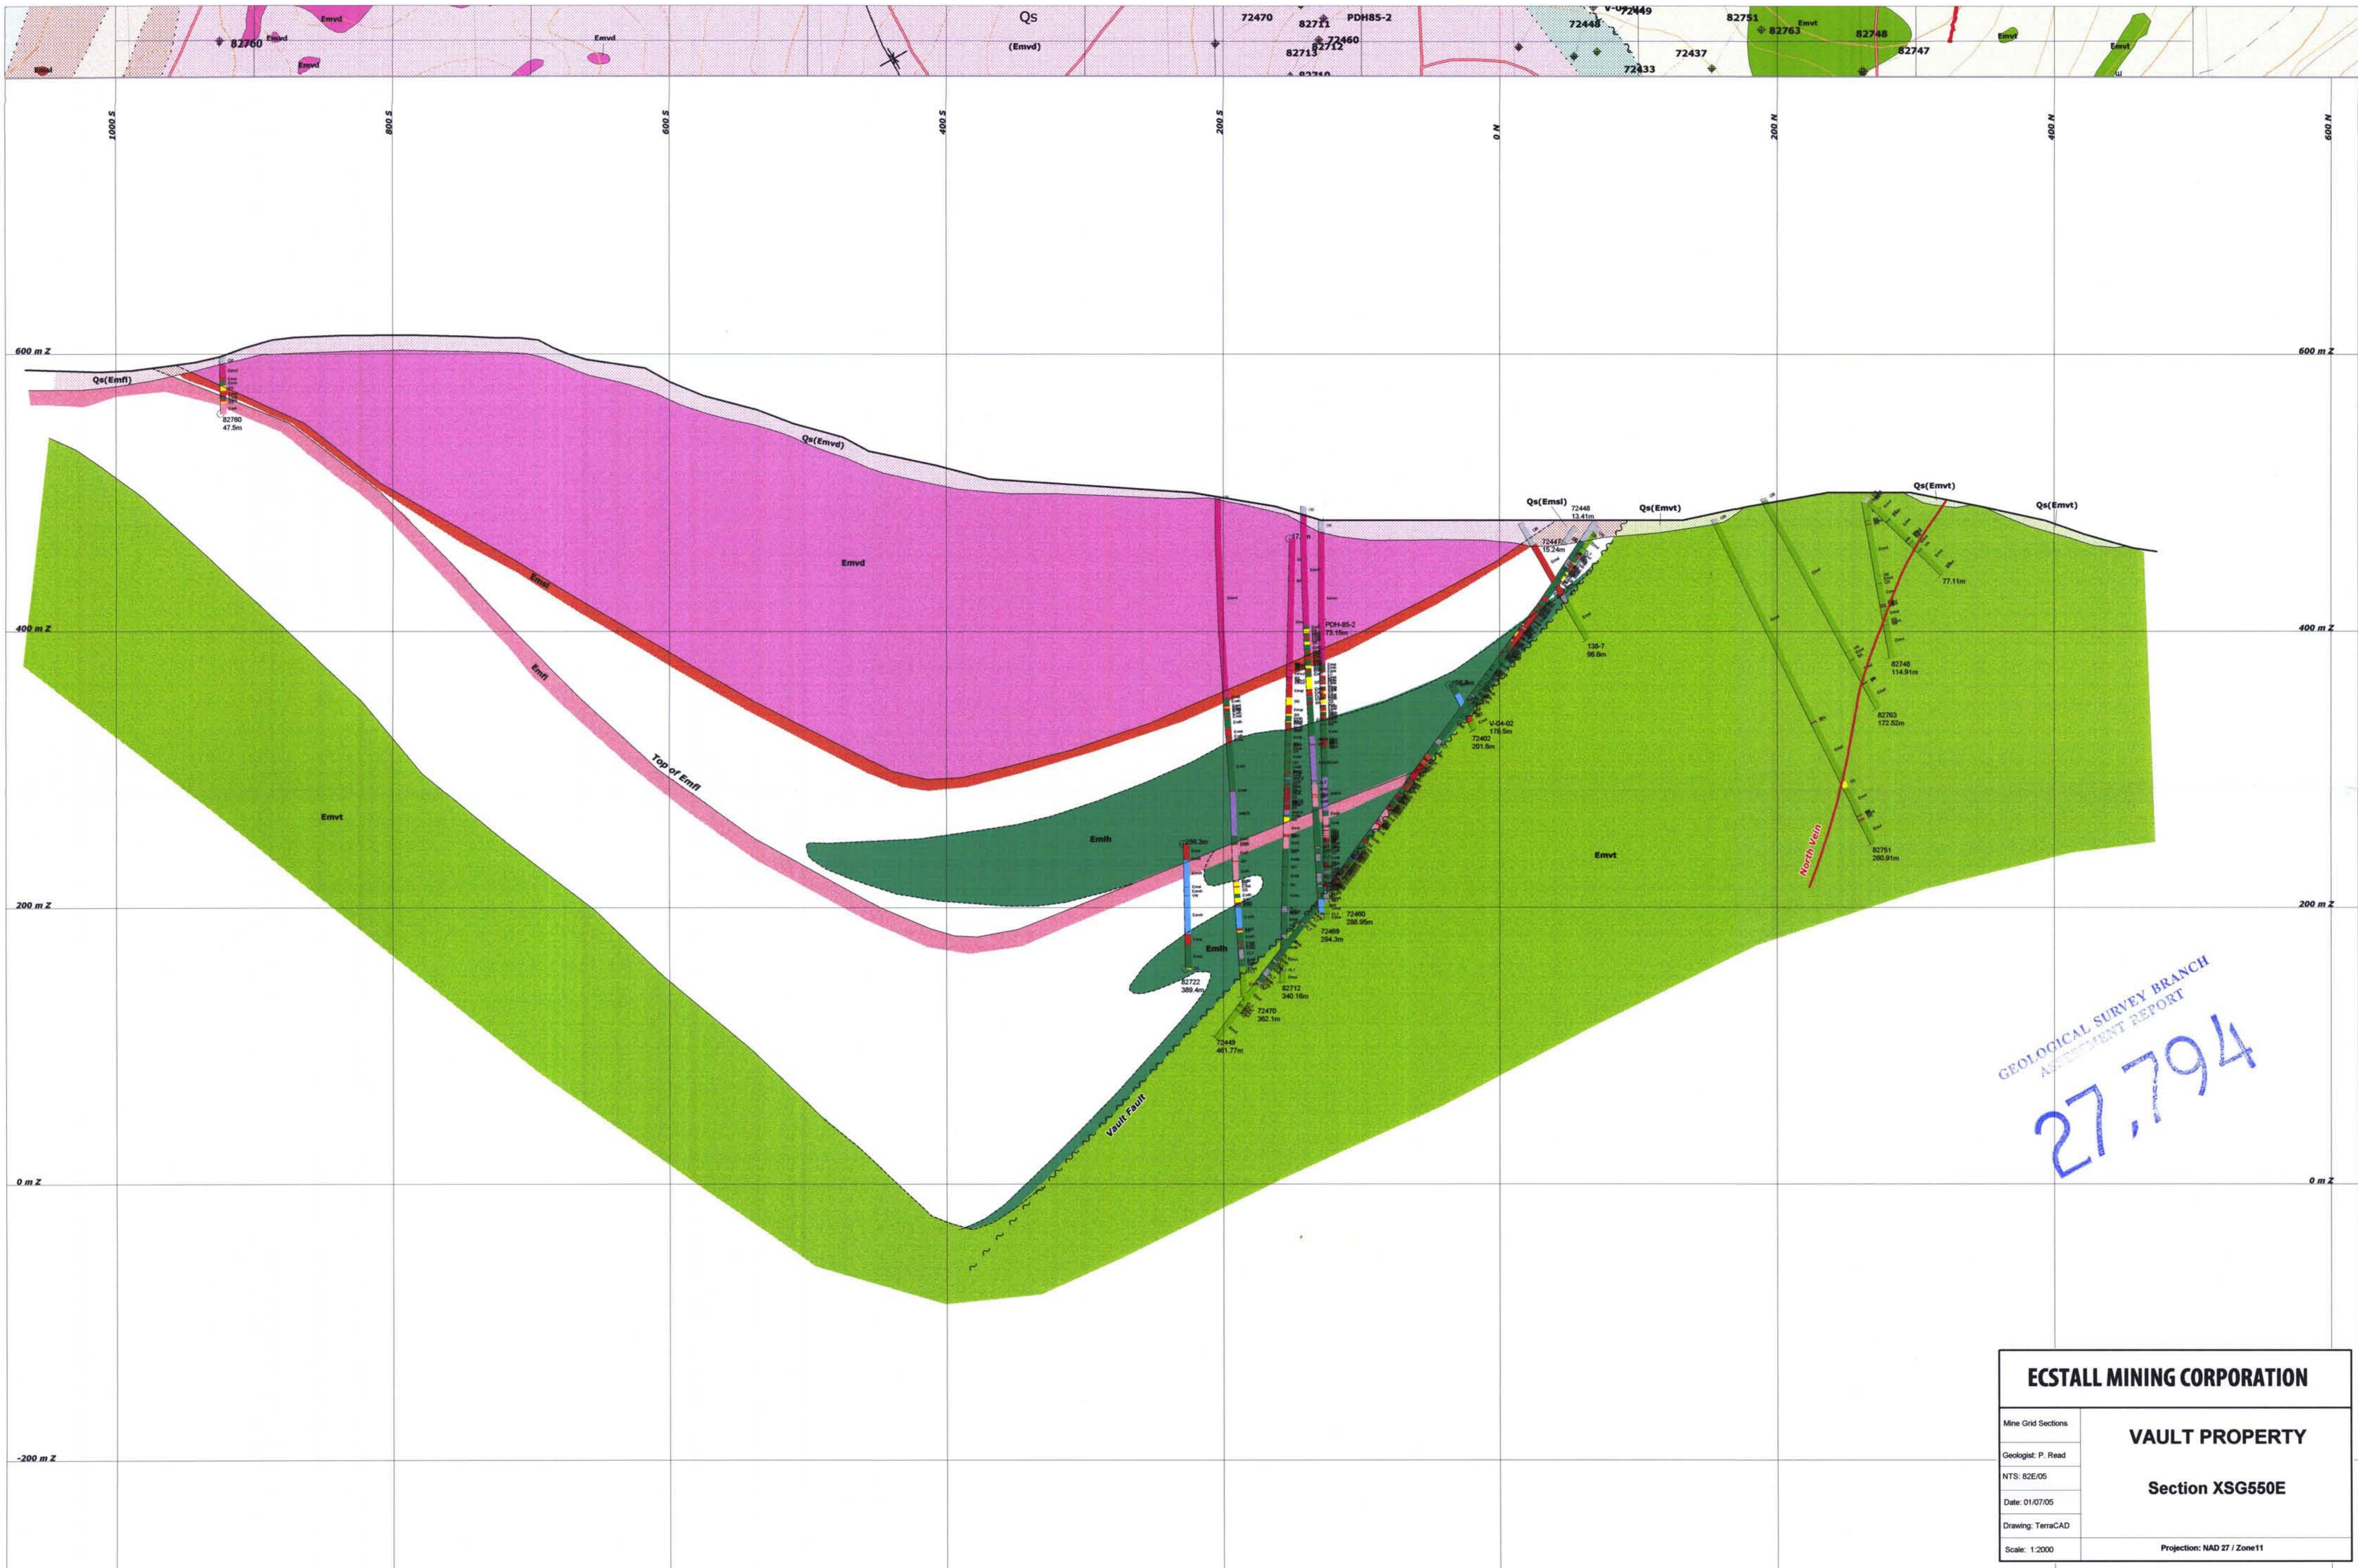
Qs
(Emvd)
72470
82711
PDH85-2
72460
82712
82713
82710
82760
Emvd
Emvd
Emvd
Emvd
V-04-02
72449
72448
72437
72433
82751
82763
Emvt
82748
82747
Emvt
Emvt

1000 S
800 S
600 S
400 S
200 S
0 N
200 N
400 N
600 N

600 m Z
400 m Z
200 m Z
0 m Z
-200 m Z

Qs(Emfl)
82760
47.5m
Qs(Emvd)
Emvd
Emfl
Emfl
Top of Emfl
Emvt
Emlh
Emlh
Qs(Emsl)
72448
13.41m
72447
15.24m
Qs(Emvt)
Qs(Emvt)
Qs(Emvt)
77.11m
PDH-85-2
73.15m
138-7
86.6m
82748
114.91m
82763
172.52m
V-04-02
176.5m
72402
201.8m
82751
260.91m
North Vein
Emvt
72460
288.95m
72469
294.3m
82712
340.16m
82722
389.4m
72470
362.1m
72449
461.77m
Vault Fault

GEOLOGICAL SURVEY BRANCH
ASSESSMENT REPORT
27,794

ECSTALL MINING CORPORATION
Mine Grid Sections
Geologist: P. Read
NTS: 82E/05
Date: 01/07/05
Drawing: TerraCAD
Scale: 1:2000
VAULT PROPERTY
Section XSG550E
Projection: NAD 27 / Zone11